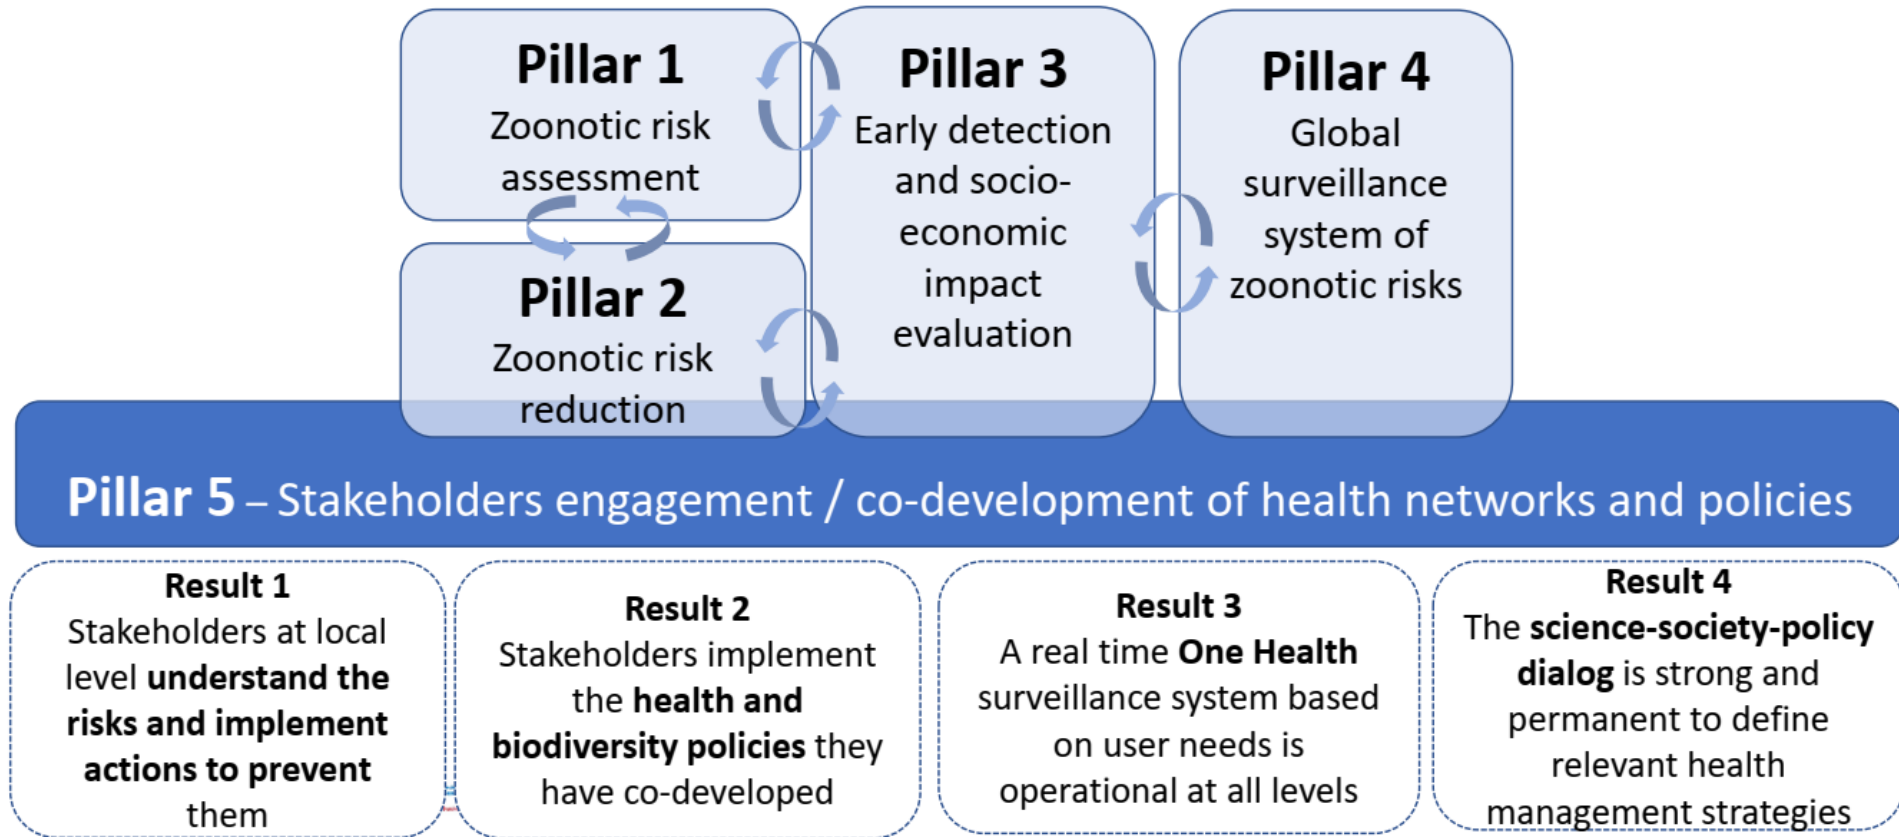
Pillar 1
Zoonotic risk assessment

Pillar 2
Zoonotic risk reduction

Pillar 3
Early detection and socio-economic impact evaluation

Pillar 4
Global surveillance system of zoonotic risks

Pillar 5 – Stakeholders engagement / co-development of health networks and policies

Result 1
Stakeholders at local level understand the risks and implement actions to prevent them

Result 2
Stakeholders implement the health and biodiversity policies they have co-developed

Result 3
A real time One Health surveillance system based on user needs is operational at all levels

Result 4
The science-society-policy dialog is strong and permanent to define relevant health management strategies